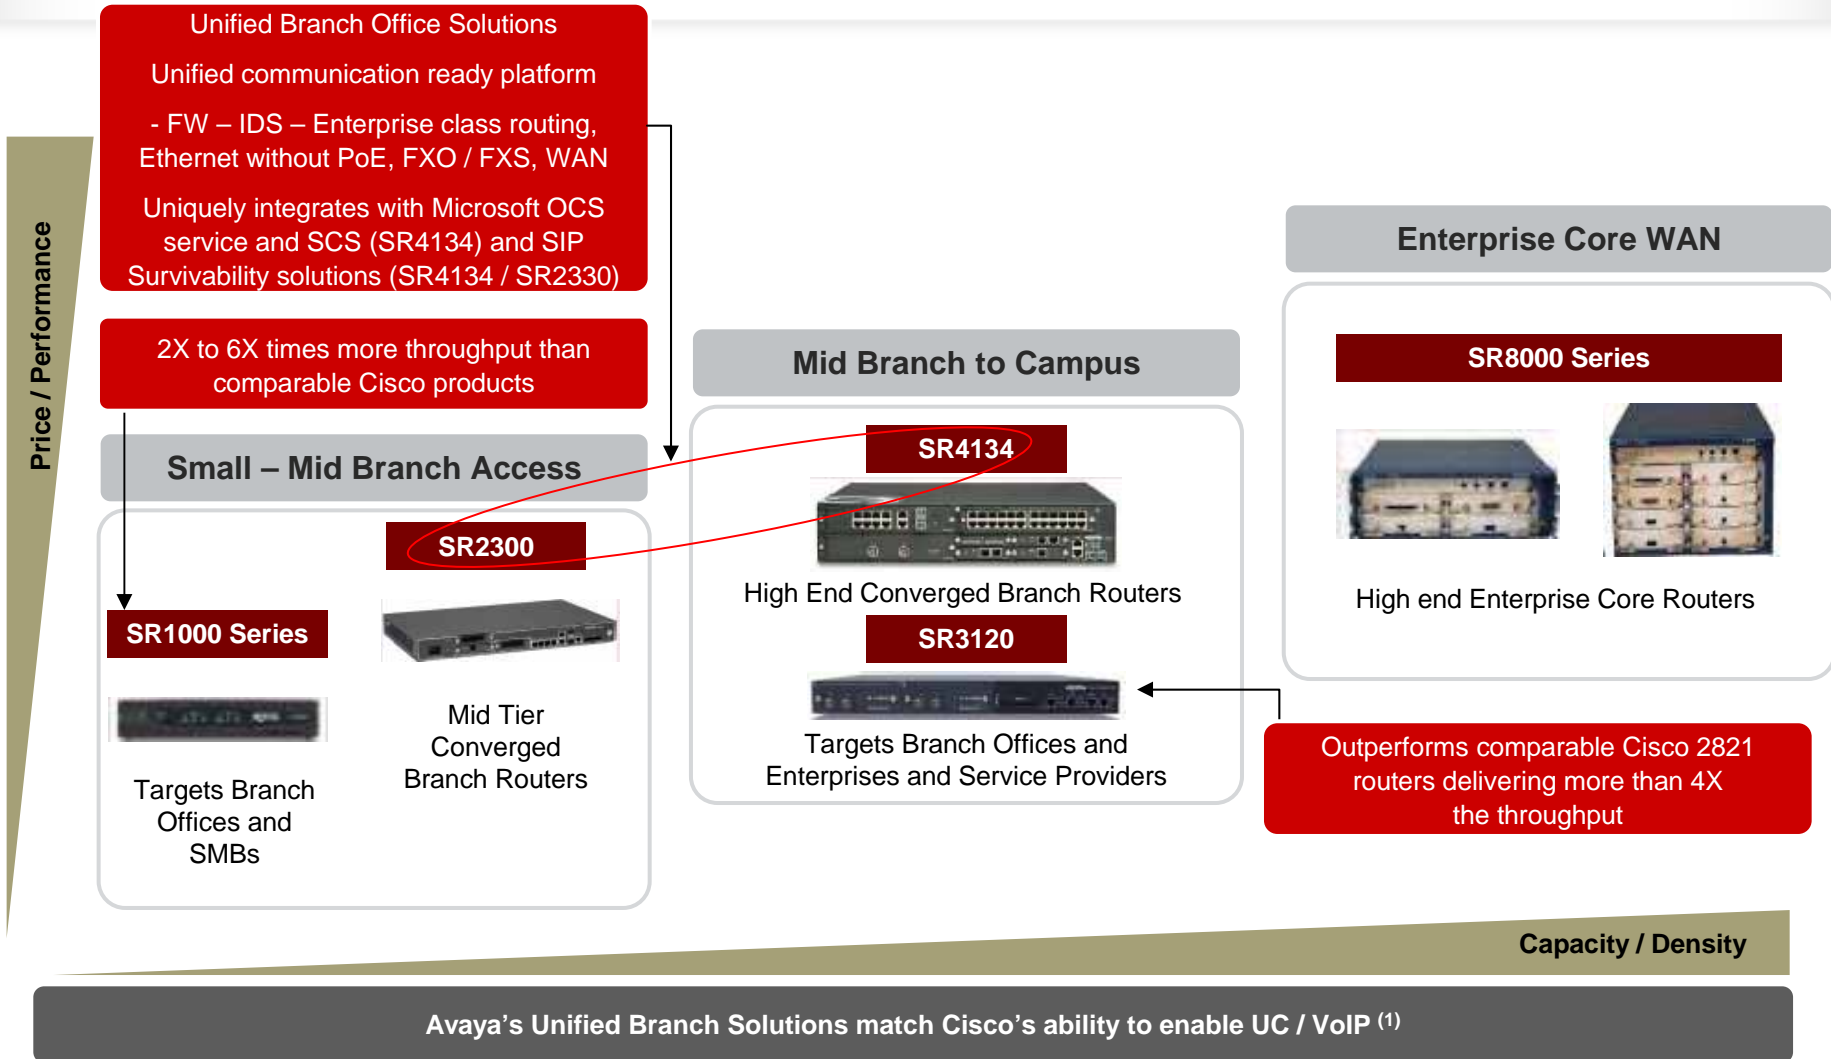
Unified Branch Office Solutions

Unified communication ready platform

- FW – IDS – Enterprise class routing, Ethernet without PoE, FXO / FXS, WAN

Uniquely integrates with Microsoft OCS service and SCS (SR4134) and SIP Survivability solutions (SR4134 / SR2330)

2X to 6X times more throughput than comparable Cisco products

Price / Performance

Small – Mid Branch Access

SR2300

SR1000 Series

Targets Branch Offices and SMBs

Mid Tier Converged Branch Routers

Mid Branch to Campus

SR4134

High End Converged Branch Routers

SR3120

Targets Branch Offices and Enterprises and Service Providers

Enterprise Core WAN

SR8000 Series

High end Enterprise Core Routers

Outperforms comparable Cisco 2821 routers delivering more than 4X the throughput

Capacity / Density

Avaya's Unified Branch Solutions match Cisco's ability to enable UC / VoIP $^{(1)}$